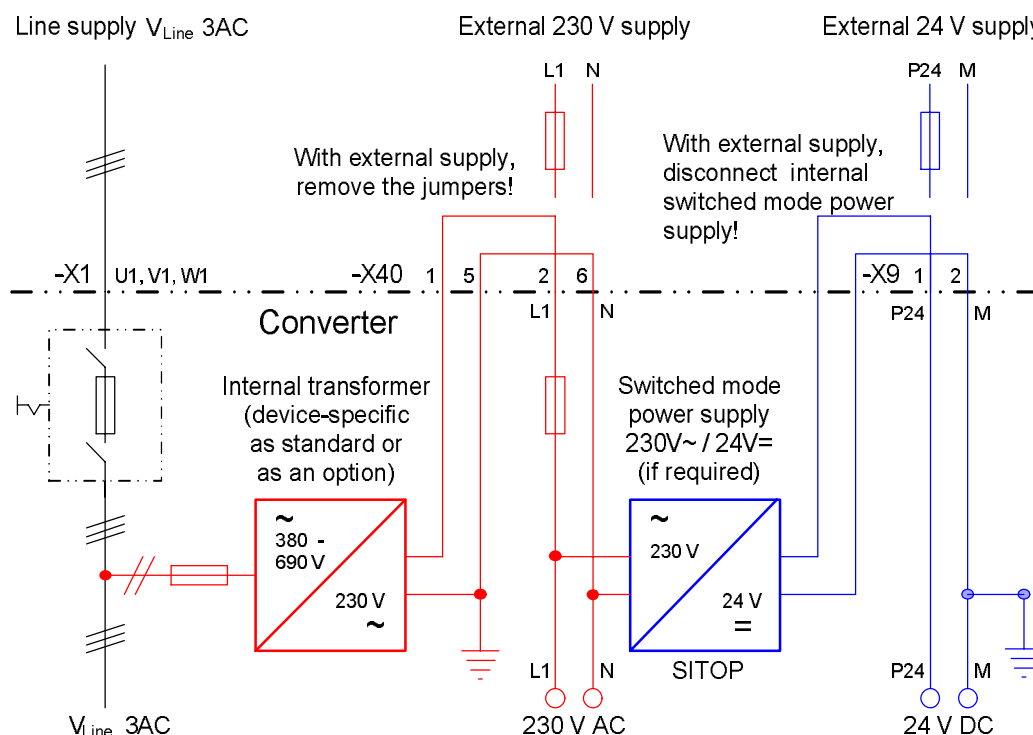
Line supply $V_{Line}$ 3AC

External 230 V supply

External 24 V supply

L1 N

P24 M

With external supply, remove the jumpers!

With external supply, disconnect internal switched mode power supply!

-X1 U1, V1, W1

-X40 1 5 2 6

L1 N

-X9 1 2

P24 M

Converter

Internal transformer (device-specific as standard or as an option)

Switched mode power supply 230V~ / 24V= (if required)

~ 380 - 690 V

230 V ~

~ 230 V

24 V =

SITOP

L1 N

P24 M

$V_{Line}$ 3AC

230 V AC

24 V DC